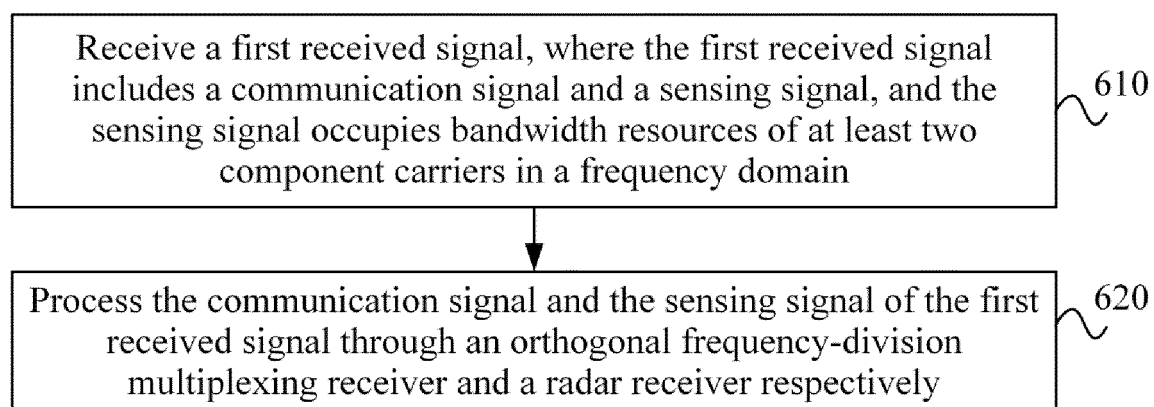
Receive a first received signal, where the first received signal includes a communication signal and a sensing signal, and the sensing signal occupies bandwidth resources of at least two component carriers in a frequency domain

610

Process the communication signal and the sensing signal of the first received signal through an orthogonal frequency-division multiplexing receiver and a radar receiver respectively

620